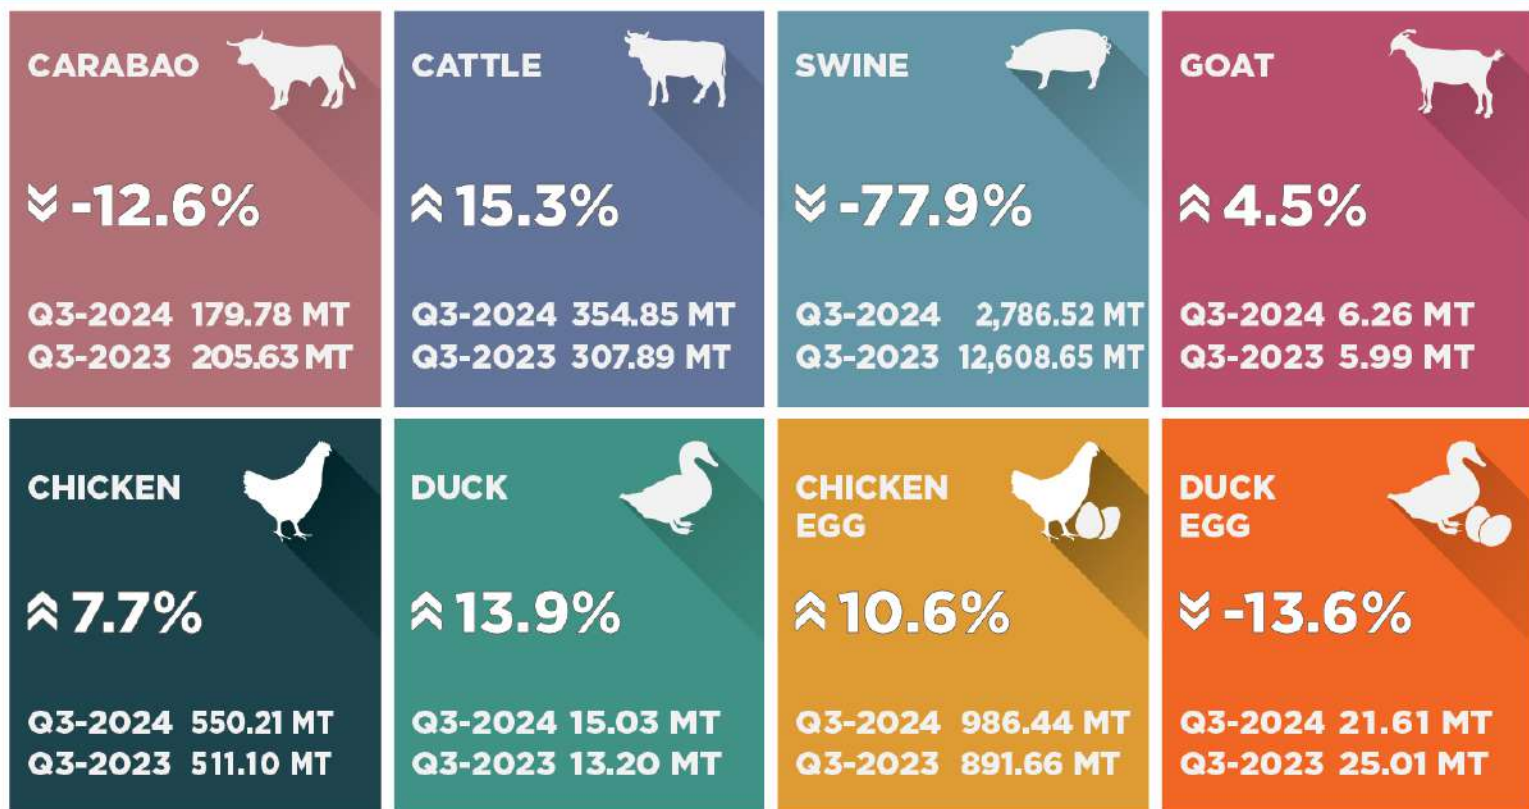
CARABAO

-12.6%

Q3-2024 179.78 MT
Q3-2023 205.63 MT

CATTLE

15.3%

Q3-2024 354.85 MT
Q3-2023 307.89 MT

SWINE

-77.9%

Q3-2024 2,786.52 MT
Q3-2023 12,608.65 MT

GOAT

4.5%

Q3-2024 6.26 MT
Q3-2023 5.99 MT

CHICKEN

7.7%

Q3-2024 550.21 MT
Q3-2023 511.10 MT

DUCK

13.9%

Q3-2024 15.03 MT
Q3-2023 13.20 MT

CHICKEN EGG

10.6%

Q3-2024 986.44 MT
Q3-2023 891.66 MT

DUCK EGG

-13.6%

Q3-2024 21.61 MT
Q3-2023 25.01 MT